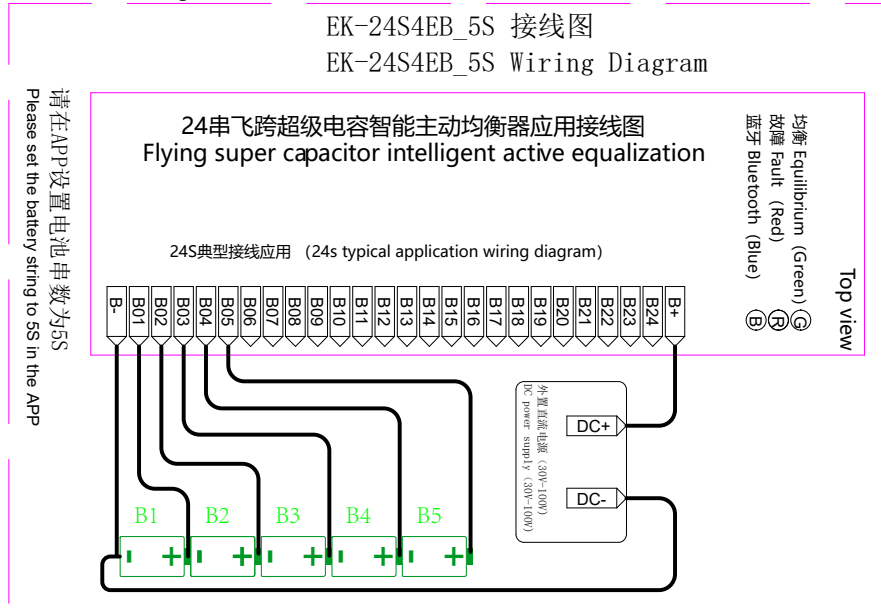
EK-24S4EB_5S 接线图
EK-24S4EB_5S Wiring Diagram

请在APP设置电池串数为5S
Please set the battery string to 5S in the APP

24串飞跨超级电容智能主动均衡器应用接线图
Flying super capacitor intelligent active equalization

均衡 Equilibrium (Green) G
故障 Fault (Red) R
蓝牙 Bluetooth (Blue) B

Top view

24S典型接线应用 (24s typical application wiring diagram)

B- B01 B02 B03 B04 B05 B06 B07 B08 B09 B10 B11 B12 B13 B14 B15 B16 B17 B18 B19 B20 B21 B22 B23 B24 B+

外置直流电源 (30V-100V)
DC power supply (30V-100V)

DC+
DC-

B1 B2 B3 B4 B5
- + - + - + - + - +